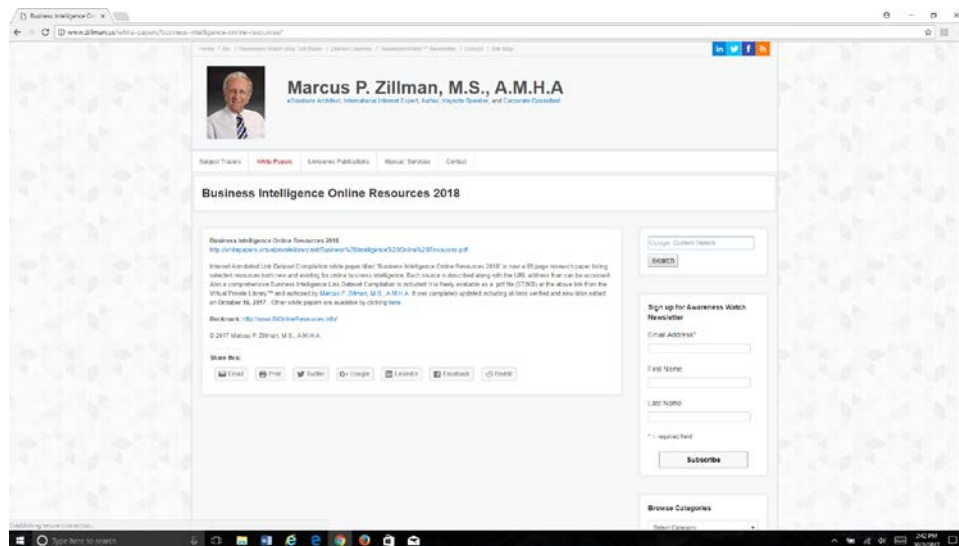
Business Intelligence On ×

www.zillman.us/white-papers/business-intelligence-online-resources/

Home / Bio / Awareness Watch Blog Talk Radio / Zillman Column / AwarenessWatch™ Newsletter / Contact / Site Map

Marcus P. Zillman, M.S., A.M.H.A

eToolbox Architect, International Internet Expert, Author, Keynote Speaker, and Corporate Consultant

Subject Tracers | White Papers | Eloneyes Publications | Marcus' Services | Contact

Business Intelligence Online Resources 2018

Business Intelligence Online Resources 2018
http://whitepapers.virtualprivatelibrary.net/Business%20Intelligence%20Online%20Resources.pdf

Internet Annotated Link Dataset Compilation white paper titled "Business Intelligence Online Resources 2018" is now a 85 page research paper listing selected resources both new and existing for online business intelligence. Each source is described along with the URL address that can be accessed. Also a comprehensive Business Intelligence Link Dataset Compilation is included! It is freely available as a .pdf file (572KB) at the above link from the Virtual Private Library™ and authored by Marcus P. Zillman, M.S., A.M.H.A. It was completely updated including all links verified and new links added on October 16, 2017. Other white papers are available by clicking here.

Bookmark: http://www.BIOnlineResources.info/

© 2017 Marcus P. Zillman, M.S., A.M.H.A.

Share this:

Email | Print | Twitter | Google | LinkedIn | Facebook | Reddit

Google Custom Search

Search

Sign up for Awareness Watch Newsletter

Email Address*

First Name

Last Name

* = required field

Subscribe

Browse Categories

Select Category

Establishing secure connection...

Type here to search

2:42 PM